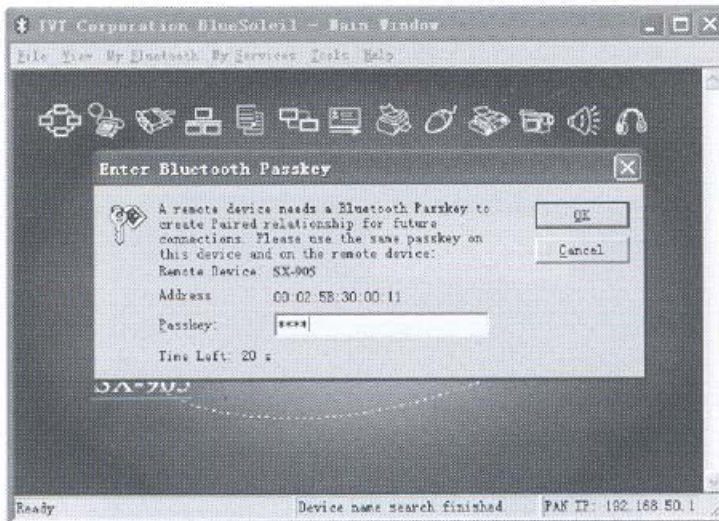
IVT Corporation BlueSoleil - Main Window

File View My Bluetooth My Services Tools Help

Enter Bluetooth Passkey

A remote device needs a Bluetooth Passkey to create Paired relationship for future connections. Please use the same passkey on this device and on the remote device:

Remote Device: SX-005

Address: 00:02:5B:30:00:11

Passkey: ****

Time Left: 20 s

OK

Cancel

SX-905

Ready

Device name search finished

PAN IP: 192.168.50.1